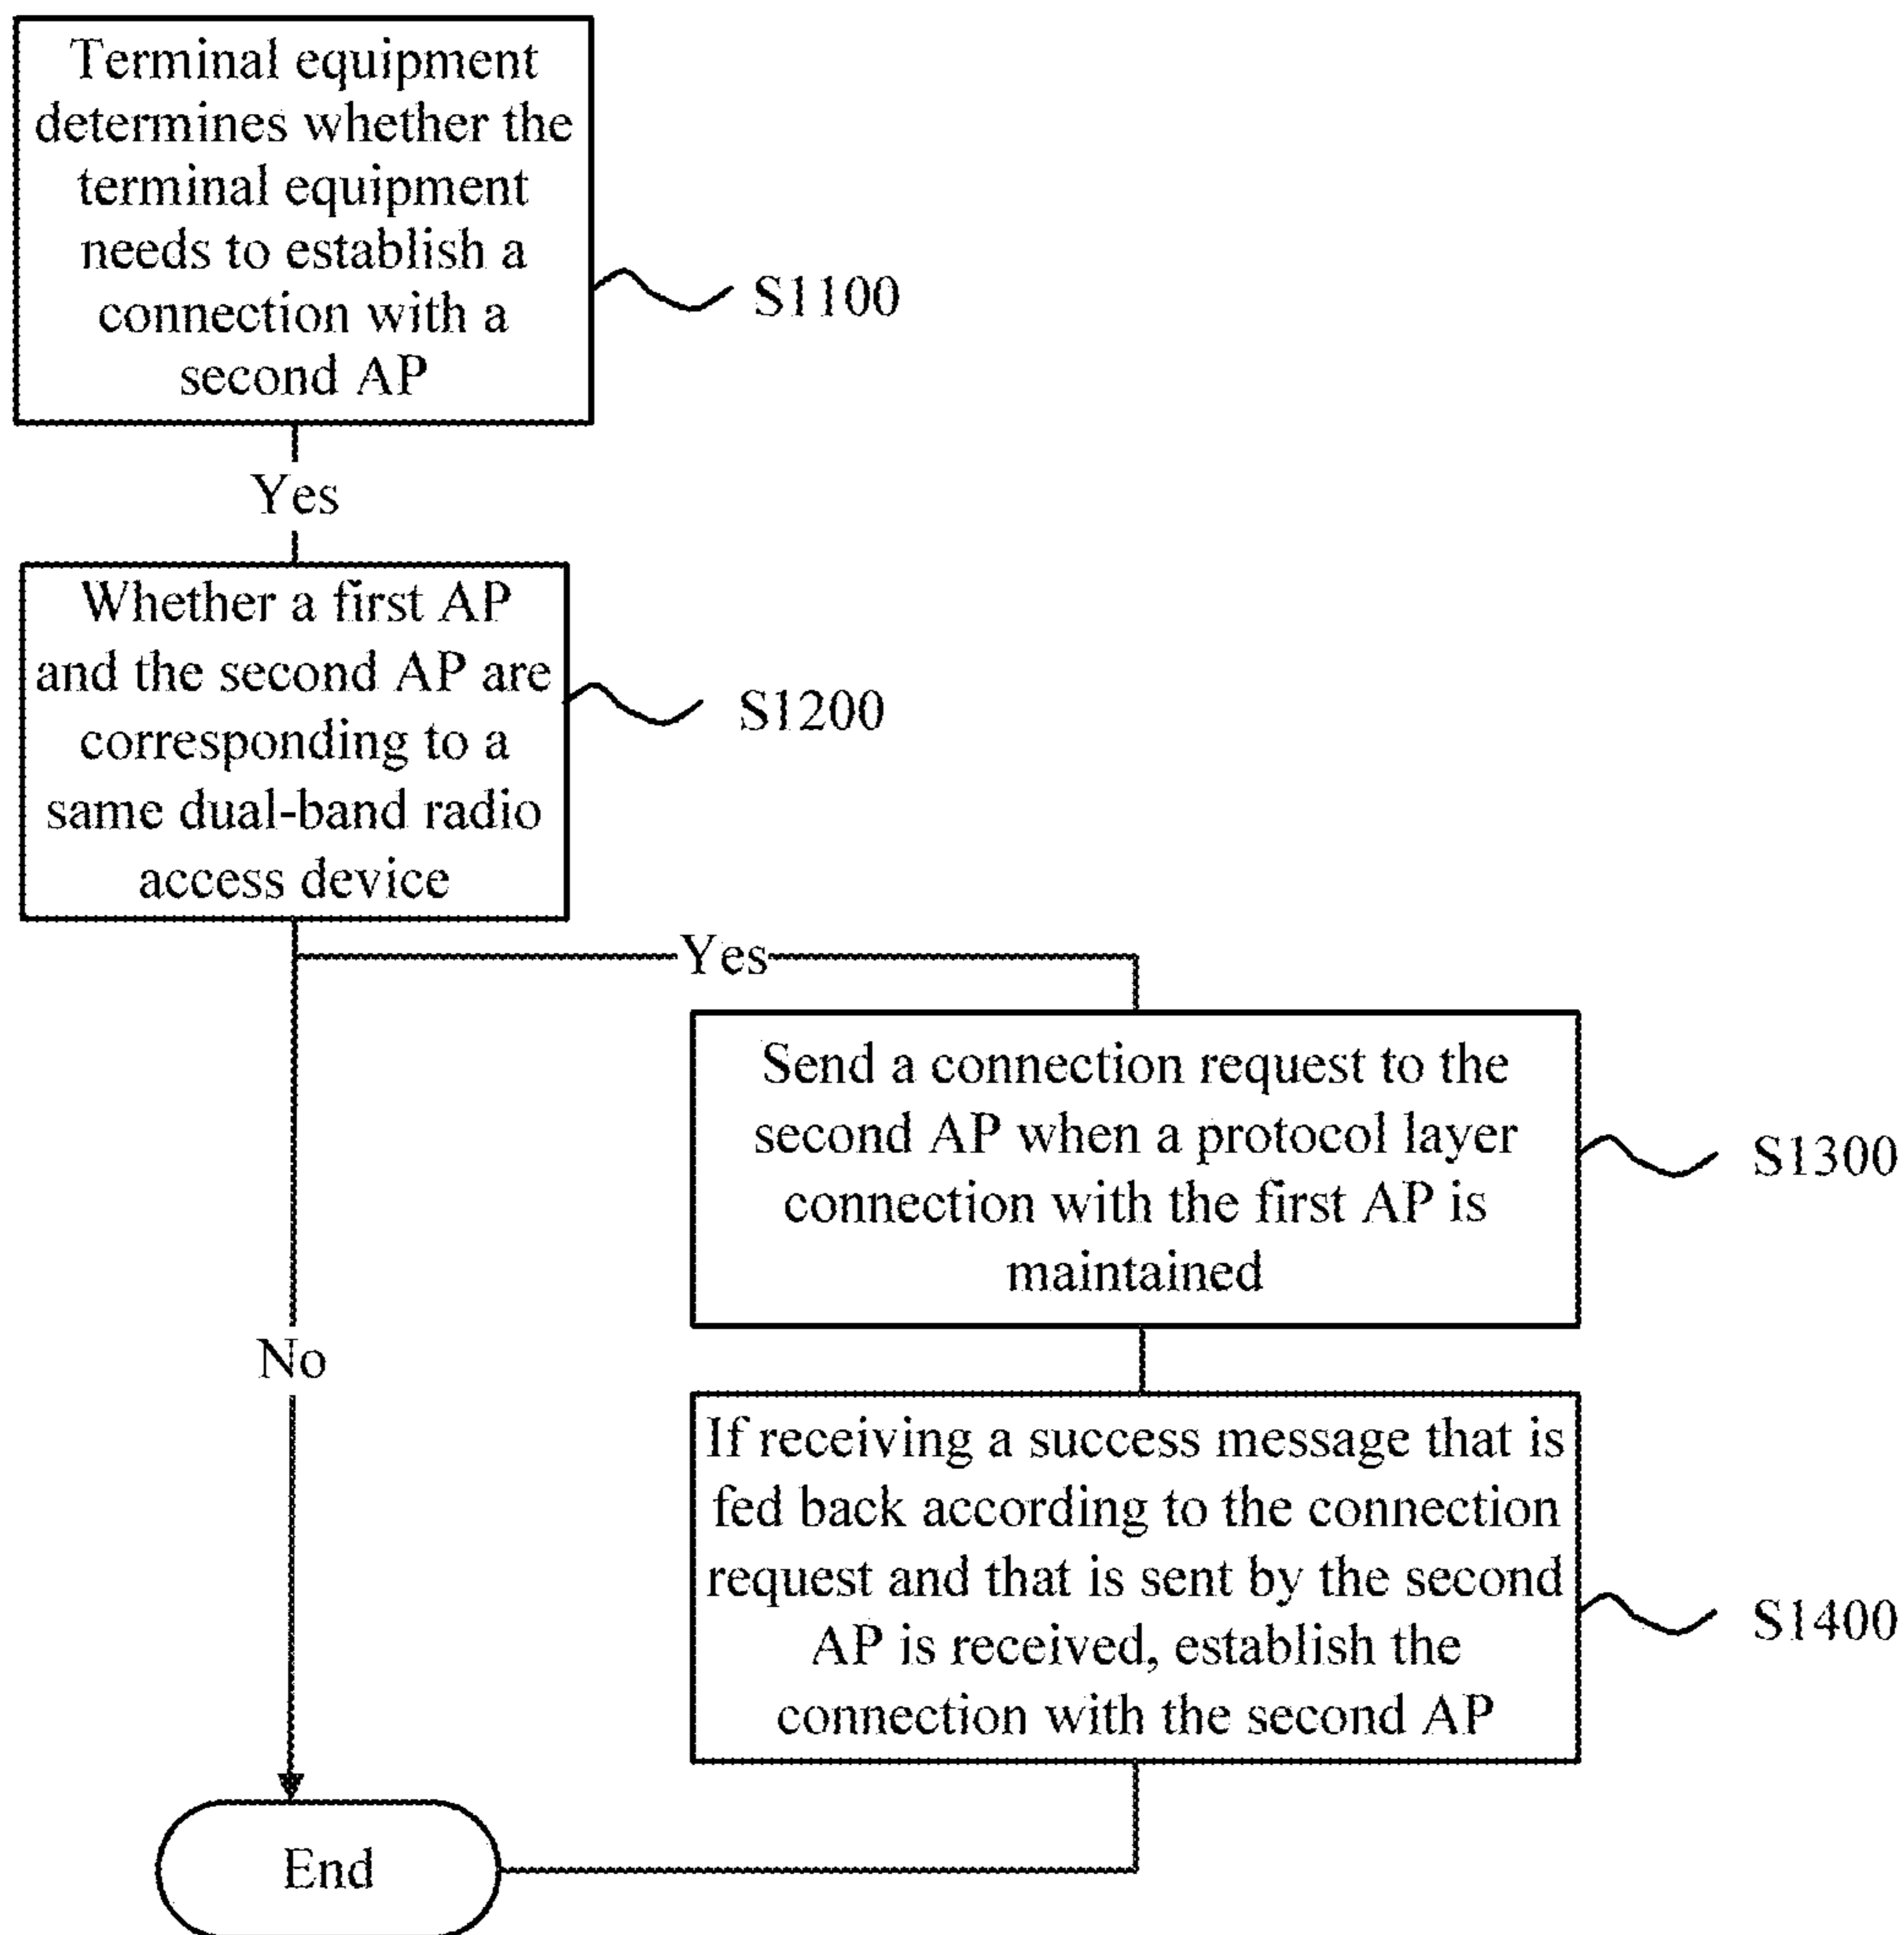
Terminal equipment determines whether the terminal equipment needs to establish a connection with a second AP

S1100

Yes

Whether a first AP and the second AP are corresponding to a same dual-band radio access device

S1200

Yes

Send a connection request to the second AP when a protocol layer connection with the first AP is maintained

S1300

No

If receiving a success message that is fed back according to the connection request and that is sent by the second AP is received, establish the connection with the second AP

S1400

End